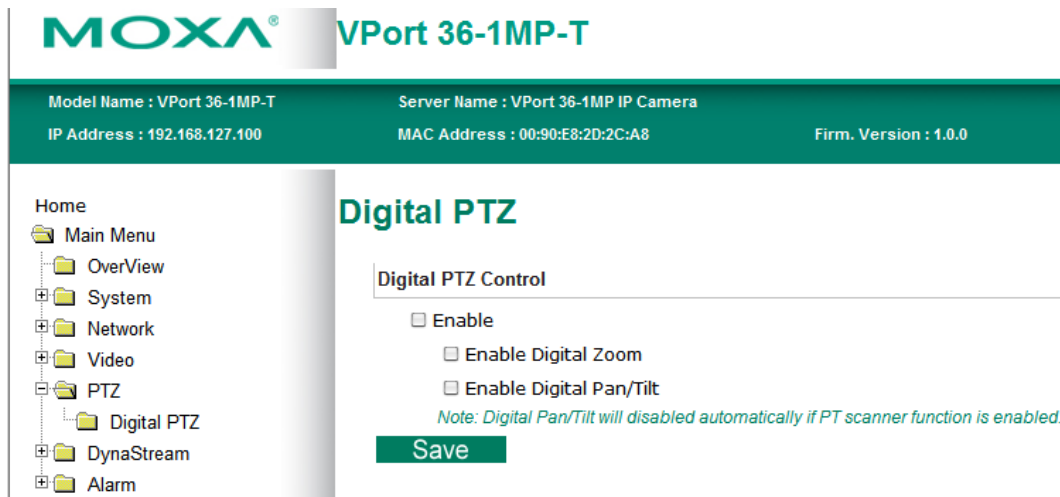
MOXA®

VPort 36-1MP-T

Model Name : VPort 36-1MP-T
Server Name : VPort 36-1MP IP Camera
IP Address : 192.168.127.100
MAC Address : 00:90:E8:2D:2C:A8
Firm. Version : 1.0.0

Home
Main Menu
OverView
System
Network
Video
PTZ
Digital PTZ
DynaStream
Alarm

Digital PTZ

Digital PTZ Control

Enable

Enable Digital Zoom

Enable Digital Pan/Tilt

Note: Digital Pan/Tilt will disabled automatically if PT scanner function is enabled.

Save